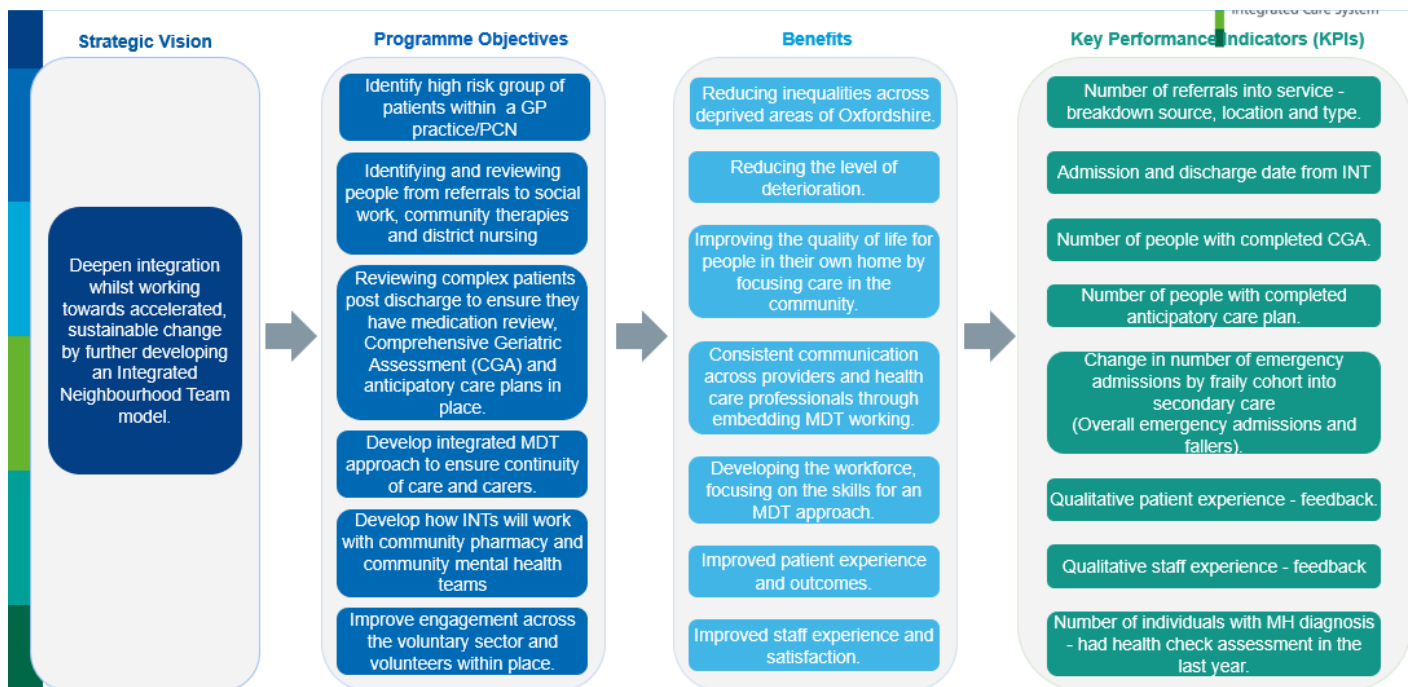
Integrated Care System

Strategic Vision

Deepen integration whilst working towards accelerated, sustainable change by further developing an Integrated Neighbourhood Team model.

Programme Objectives

Identify high risk group of patients within a GP practice/PCN

Identifying and reviewing people from referrals to social work, community therapies and district nursing

Reviewing complex patients post discharge to ensure they have medication review, Comprehensive Geriatric Assessment (CGA) and anticipatory care plans in place.

Develop integrated MDT approach to ensure continuity of care and carers.

Develop how INTs will work with community pharmacy and community mental health teams

Improve engagement across the voluntary sector and volunteers within place.

Benefits

Reducing inequalities across deprived areas of Oxfordshire.

Reducing the level of deterioration.

Improving the quality of life for people in their own home by focusing care in the community.

Consistent communication across providers and health care professionals through embedding MDT working.

Developing the workforce, focusing on the skills for an MDT approach.

Improved patient experience and outcomes.

Improved staff experience and satisfaction.

Key Performance Indicators (KPIs)

Number of referrals into service - breakdown source, location and type.

Admission and discharge date from INT

Number of people with completed CGA.

Number of people with completed anticipatory care plan.

Change in number of emergency admissions by frailty cohort into secondary care
(Overall emergency admissions and fallers).

Qualitative patient experience - feedback.

Qualitative staff experience - feedback

Number of individuals with MH diagnosis - had health check assessment in the last year.